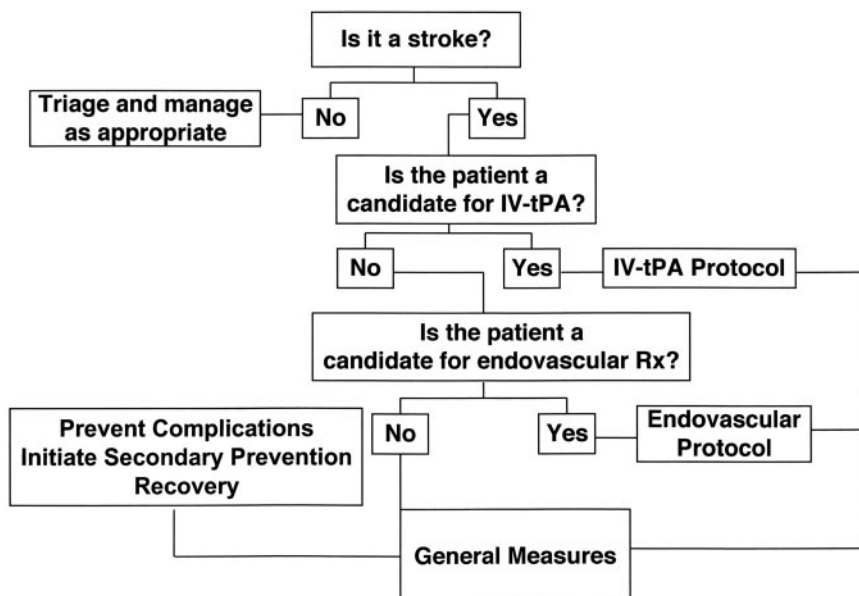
Is it a stroke?

Triage and manage as appropriate

No

Yes

Is the patient a candidate for IV-tPA?

No

Yes

IV-tPA Protocol

Is the patient a candidate for endovascular Rx?

Prevent Complications
Initiate Secondary Prevention
Recovery

No

Yes

Endovascular Protocol

General Measures